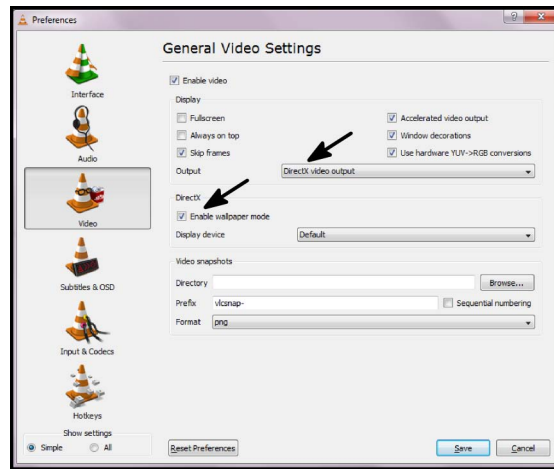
Preferences

Interface

Audio

Video

Subtitles & OSD

Input & Codecs

Hotkeys

Show settings

Simple All

General Video Settings

Enable video

Display

Fullscreen

Always on top

Skip frames

Accelerated video output

Window decorations

Use hardware YUV->RGB conversions

Output DirectX video output

DirectX

Enable wallpaper mode

Display device Default

Video snapshots

Directory Browse...

Prefix vlcsnap- Sequential numbering

Format png

Reset Preferences

Save Cancel